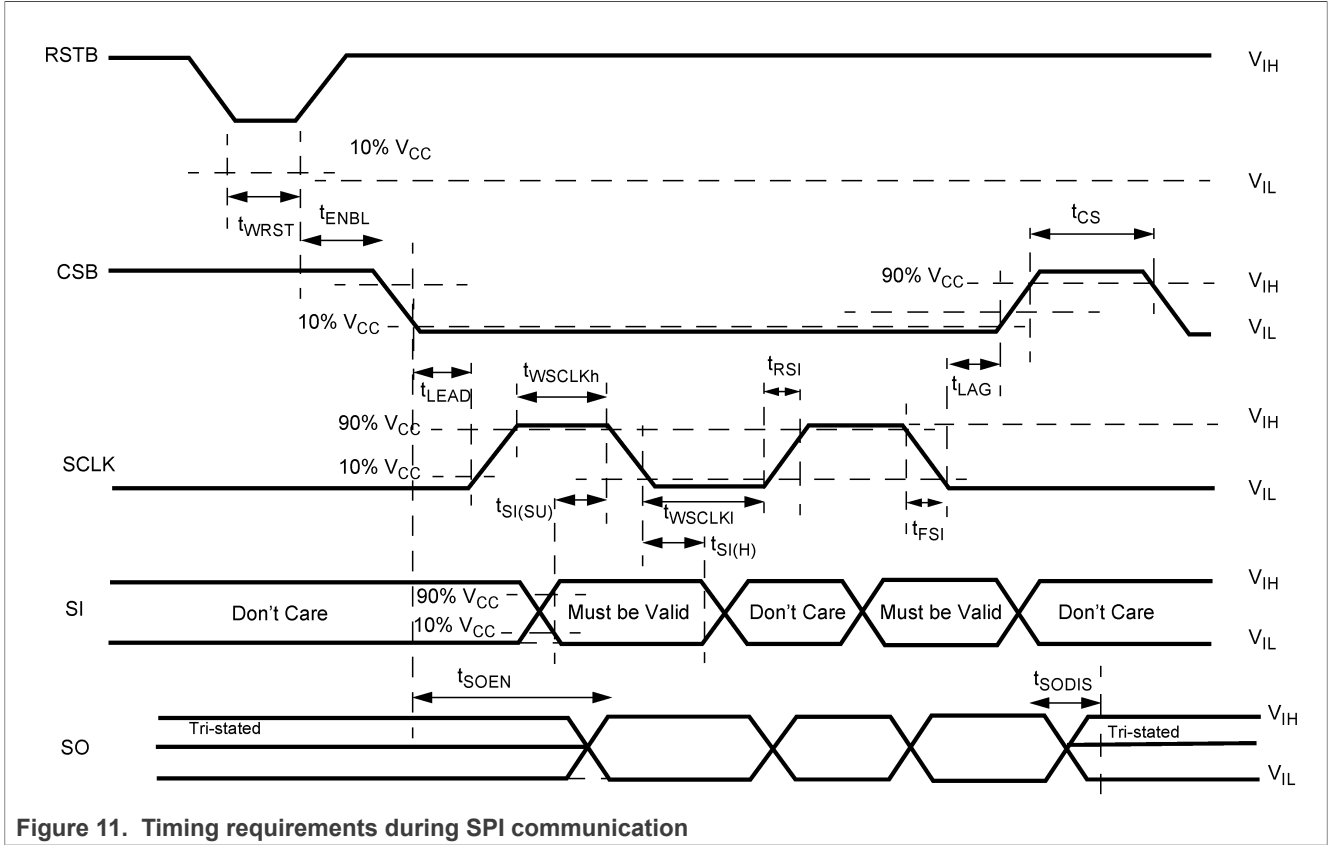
RSTB

$V_{IH}$

10% $V_{CC}$

$V_{IL}$

$t_{WRST}$

$t_{ENBL}$

$t_{CS}$

CSB

90% $V_{CC}$

$V_{IH}$

10% $V_{CC}$

$V_{IL}$

$t_{LEAD}$

$t_{WSCLKh}$

$t_{RSI}$

$t_{LAG}$

90% $V_{CC}$

$V_{IH}$

SCLK

10% $V_{CC}$

$V_{IL}$

$t_{SI(SU)}$

$t_{WSCLKl}$

$t_{SI(H)}$

$t_{FSI}$

SI

Don't Care

90% $V_{CC}$

10% $V_{CC}$

Must be Valid

Don't Care

Must be Valid

Don't Care

$V_{IH}$

$V_{IL}$

$t_{SOEN}$

$t_{SODIS}$

SO

Tri-stated

Tri-stated

$V_{IH}$

$V_{IL}$

Figure 11. Timing requirements during SPI communication